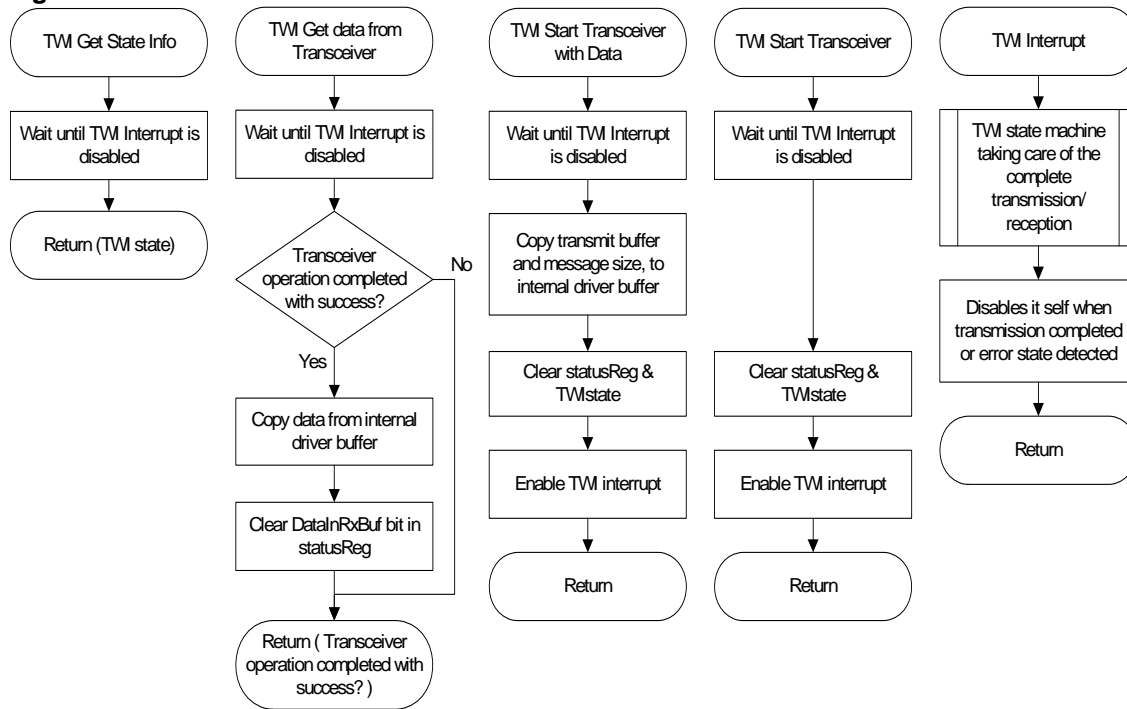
TWI Get State Info

Wait until TWI Interrupt is disabled

Return (TWI state)

TWI Get data from Transceiver

Wait until TWI Interrupt is disabled

Transceiver operation completed with success?

No

Yes

Copy data from internal driver buffer

Clear DataInRxBuf bit in statusReg

Return ( Transceiver operation completed with success? )

TWI Start Transceiver with Data

Wait until TWI Interrupt is disabled

Copy transmit buffer and message size, to internal driver buffer

Clear statusReg & TWIstate

Enable TWI interrupt

Return

TWI Start Transceiver

Wait until TWI Interrupt is disabled

Clear statusReg & TWIstate

Enable TWI interrupt

Return

TWI Interrupt

TWI state machine taking care of the complete transmission/ reception

Disables it self when transmission completed or error state detected

Return